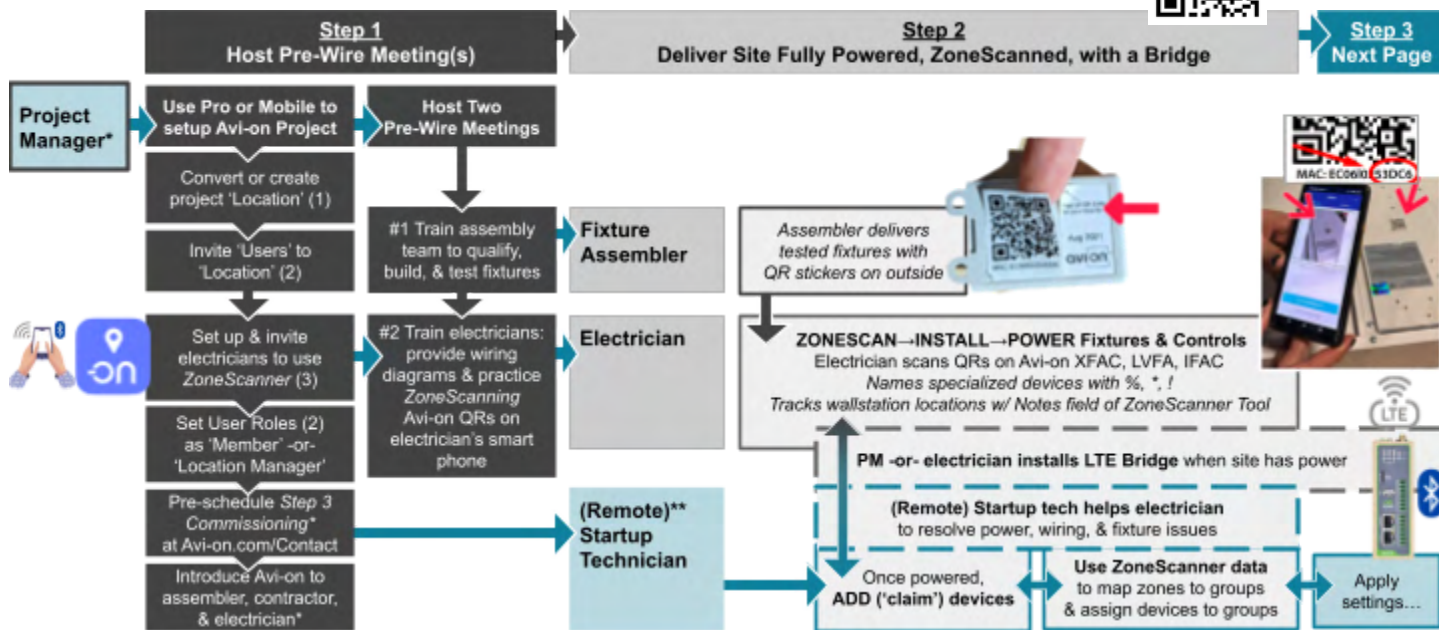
Step 1
Host Pre-Wire Meeting(s)

Step 2
Deliver Site Fully Powered, ZoneScanned, with a Bridge

Step 3
Next Page

Project Manager*

Use Pro or Mobile to setup Avi-on Project

Host Two Pre-Wire Meetings

Convert or create project 'Location' (1)

Invite 'Users' to 'Location' (2)

Set up & invite electricians to use ZoneScanner (3)

Set User Roles (2) as 'Member' -or- 'Location Manager'

Pre-schedule Step 3 Commissioning* at Avi-on.com/Contact

Introduce Avi-on to assembler, contractor, & electrician*

#1 Train assembly team to qualify, build, & test fixtures

#2 Train electricians: provide wiring diagrams & practice ZoneScanning Avi-on QRs on electrician's smart phone

Fixture Assembler

Electrician

(Remote)** Startup Technician

Assembler delivers tested fixtures with QR stickers on outside

Aug 2021

avi-on

MAC: EC06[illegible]53DC6

ZONESCAN→INSTALL→POWER Fixtures & Controls
Electrician scans QRs on Avi-on XFAC, LVFA, IFAC
Names specialized devices with %, *, !
Tracks wallstation locations w/ Notes field of ZoneScanner Tool

LTE

PM -or- electrician installs LTE Bridge when site has power

(Remote) Startup tech helps electrician to resolve power, wiring, & fixture issues

Once powered, ADD ('claim') devices

Use ZoneScanner data to map zones to groups & assign devices to groups

Apply settings…